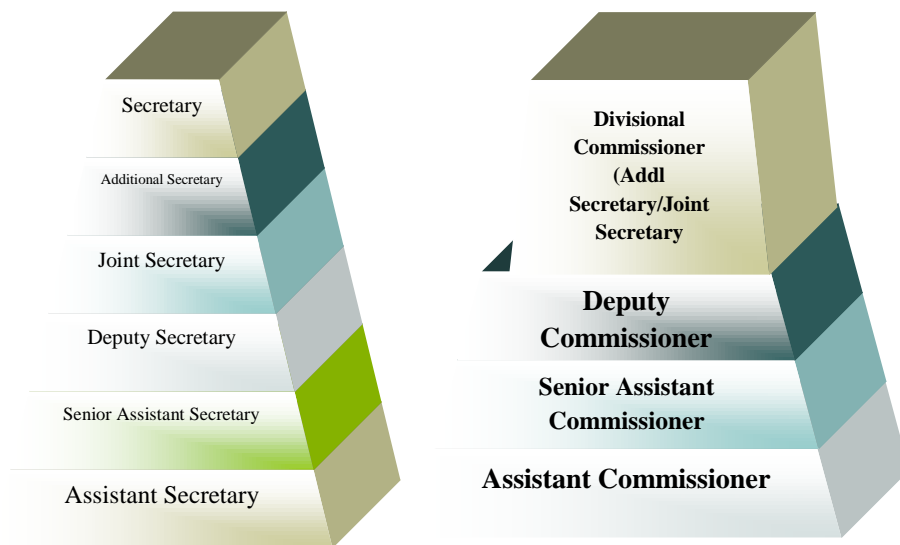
Secretary

Additional Secretary

Joint Secretary

Deputy Secretary

Senior Assistant Secretary

Assistant Secretary

Divisional Commissioner (Addl Secretary/Joint Secretary

Deputy Commissioner

Senior Assistant Commissioner

Assistant Commissioner